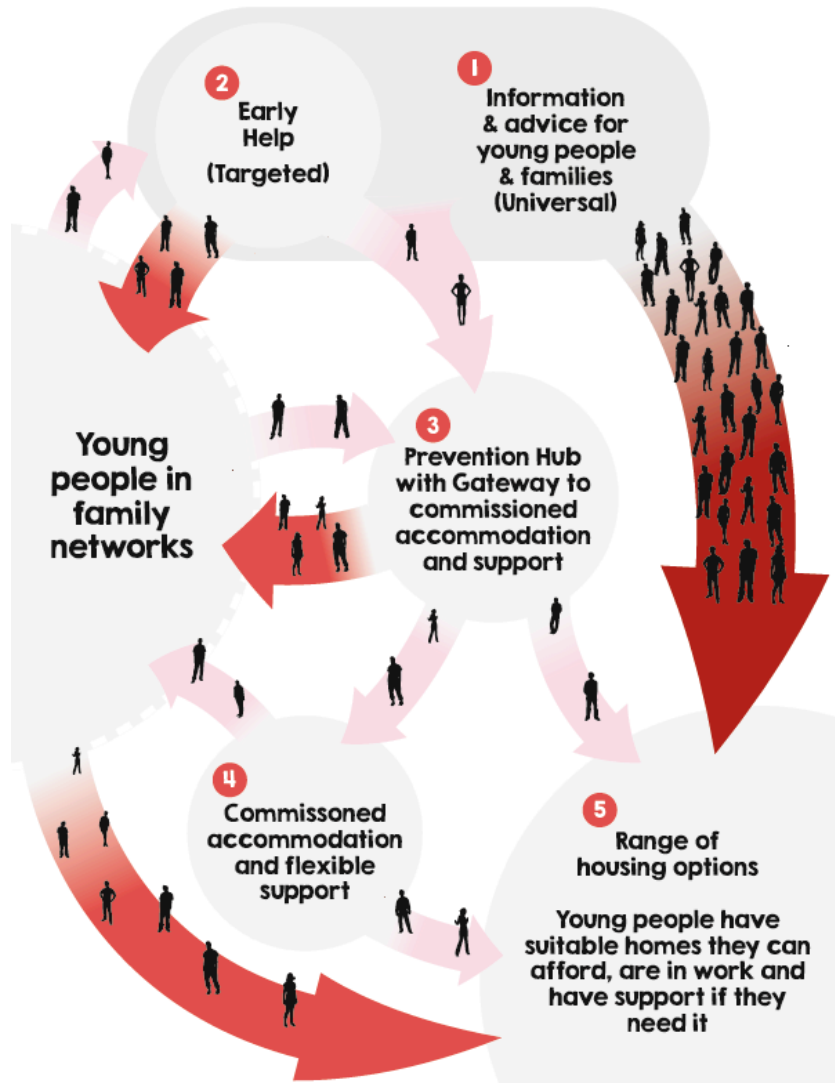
2
Early Help
(Targeted)

1
Information & advice for young people & families
(Universal)

Young people in family networks

3
Prevention Hub with Gateway to commissioned accommodation and support

4
Commissoned accommodation and flexible support

5
Range of housing options

Young people have suitable homes they can afford, are in work and have support if they need it